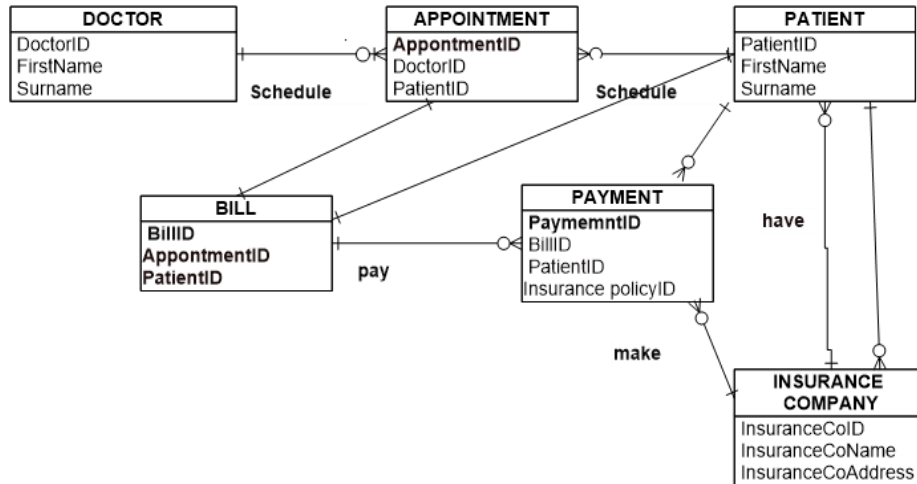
DOCTOR
DoctorID
FirstName
Surname

Schedule

APPOINTMENT
AppontmentID
DoctorID
PatientID

Schedule

PATIENT
PatientID
FirstName
Surname

BILL
BillID
AppontmentID
PatientID

pay

PAYMENT
PaymemntID
BillID
PatientID
Insurance policyID

have

make

INSURANCE COMPANY
InsuranceCoID
InsuranceCoName
InsuranceCoAddress